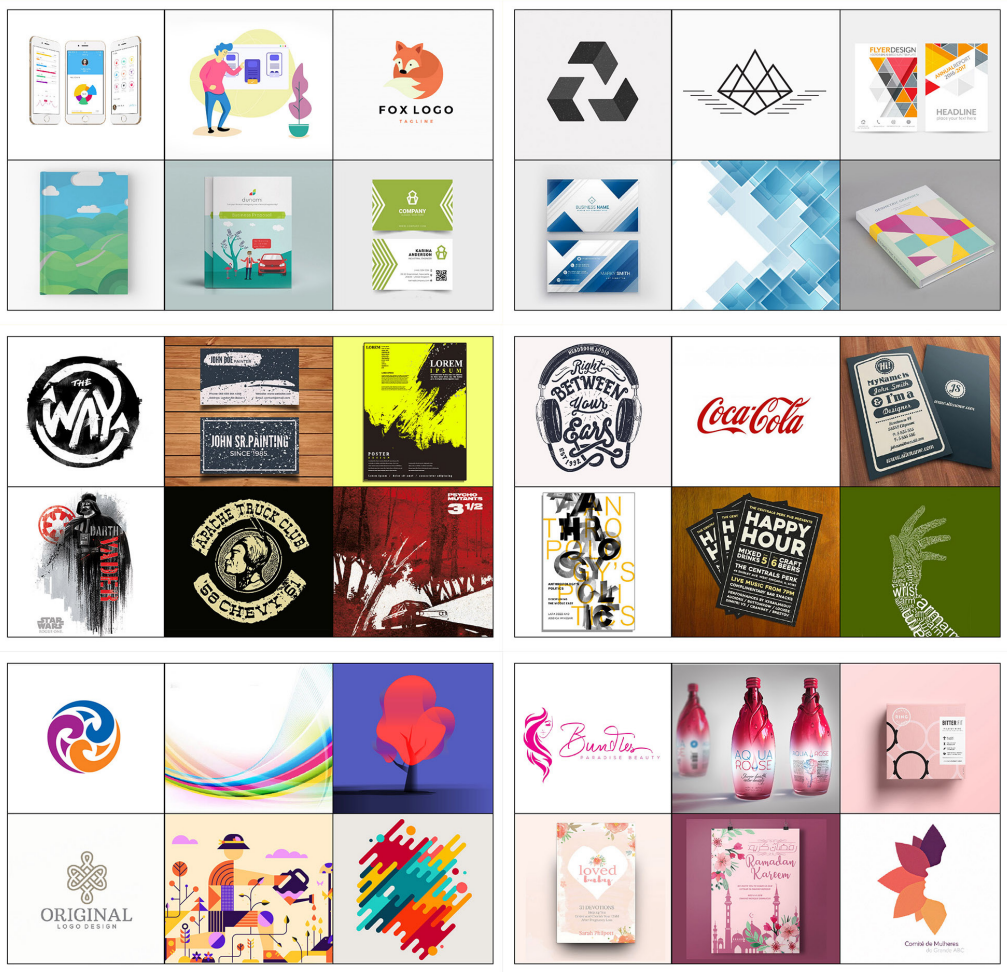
FOX LOGO
TAGLINE

FLYERDESIGN
HEADLINE

COMPANY
KARINA ANDERSON

THE WAY

JOHN DOE PAINTER
JOHN SR.PAINTING
SINCE 1985

LOREM IPSUM
POSTER

Right BETWEEN your Ears

Coca-Cola

My Name is John Smith & I'm a Designer

DARTH VADER
STAR WARS

APACHE TRUCK CLUB
58 CHEVY'S

PSYCHO MUTANTS 3 1/2

ANTHROPOLOGY'S POLITICS

HAPPY HOUR
MIXED DRINKS 5
CRAFT BEERS 6
THE CENTRALS PERK
LIVE MUSIC FROM

ORIGINAL
LOGO DESIGN

Bundles
PARADISE BEAUTY

AQUA ROSE
AQUA ROSE

BITTER

loved

Ramadan Kareem

Comité de Mulheres